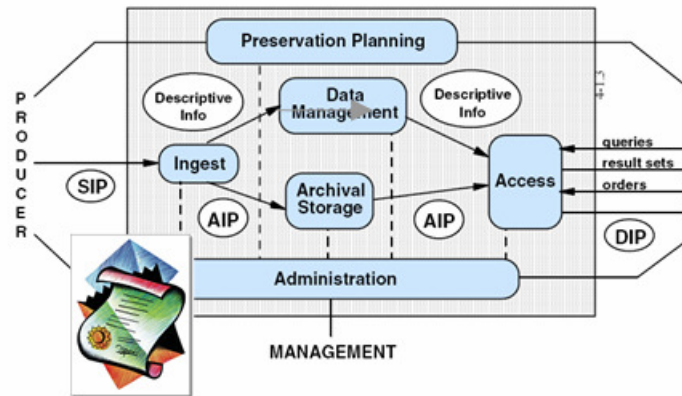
Preservation Planning

P
R
O
D
U
C
E
R

Descriptive Info

Data Management

Descriptive Info

Ingest

SIP

Archival Storage

AIP

AIP

Access

queries
result sets
orders

DIP

Administration

MANAGEMENT